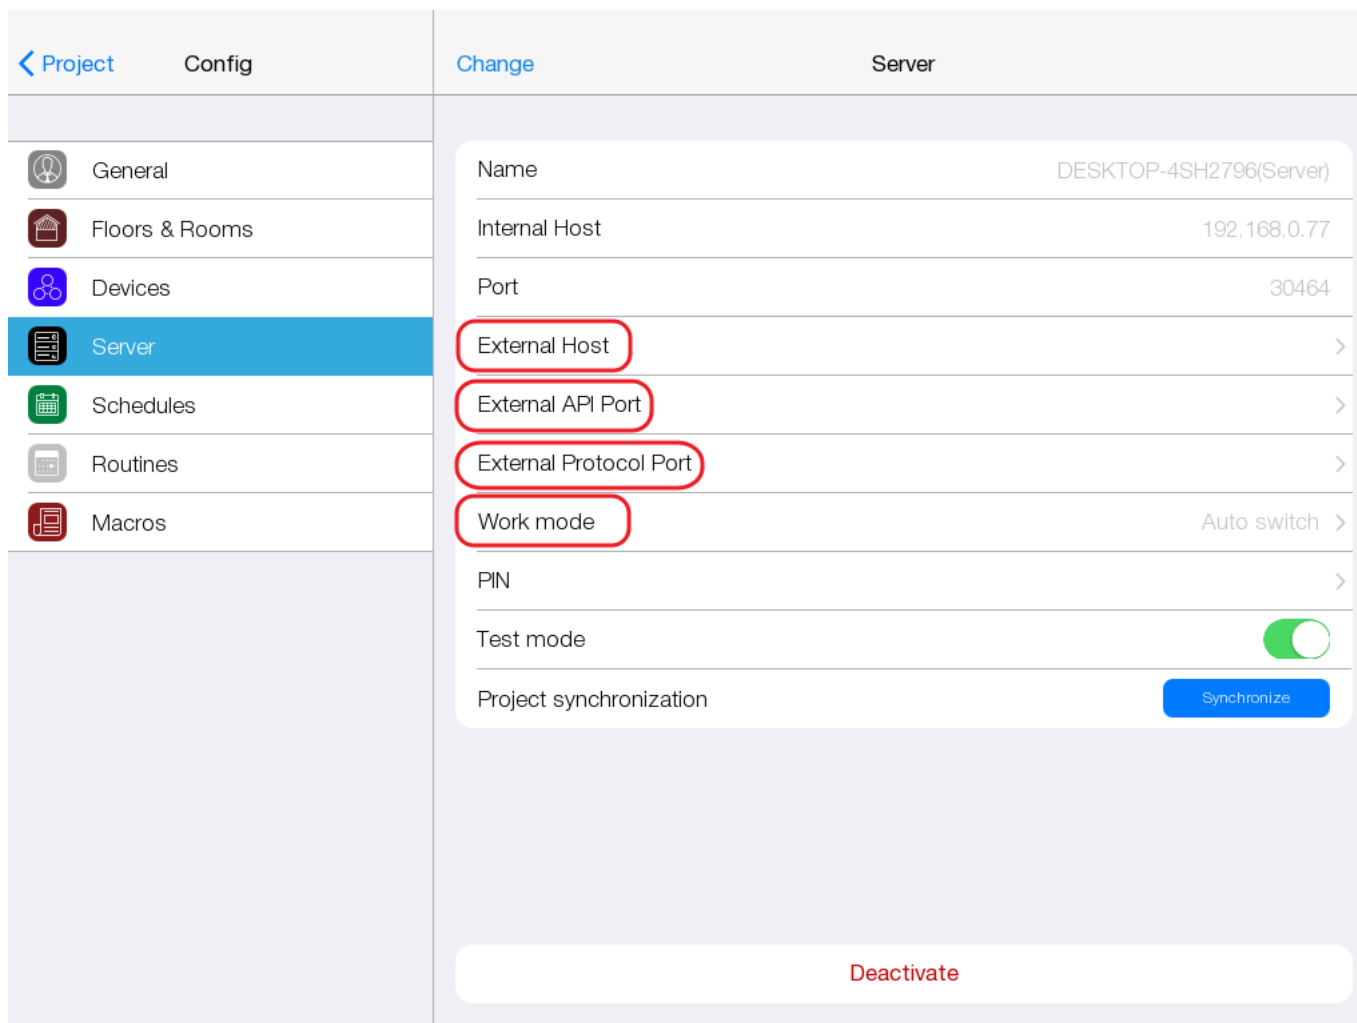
Project Config

General
Floors & Rooms
Devices
Server
Schedules
Routines
Macros

Change Server

| | |
|---|---|
| Name | DESKTOP-4SH2796(Server) |
| Internal Host | 192.168.0.77 |
| Port | 30464 |
| External Host | |
| External API Port | |
| External Protocol Port | |
| Work mode | Auto switch |
| PIN | |
| Test mode | |
| Project synchronization | Synchronize |

Deactivate